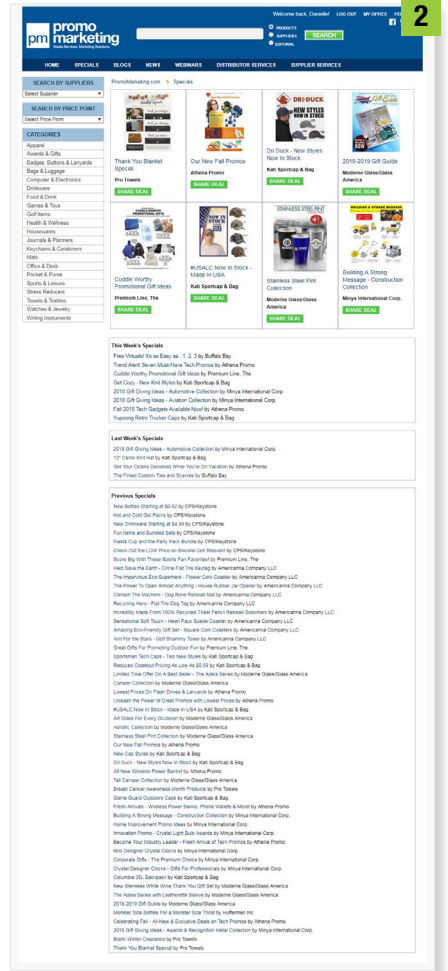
2

pm promo marketing
Media Services. Marketing Solutions.

Welcome back, Danielle! LOG OUT MY OFFICE FE

PRODUCTS
SUPPLIERS
EDITORIAL
SEARCH

HOME SPECIALS BLOGS NEWS WEBINARS DISTRIBUTOR SERVICES SUPPLIER SERVICES

SEARCH BY SUPPLIERS
Select Supplier

SEARCH BY PRICE POINT
Select Price Point

CATEGORIES
Apparel
Awards & Gifts
Badges, Buttons & Lanyards
Bags & Luggage
Computer & Electronics
Drinkware
Food & Drink
Games & Toys
Golf Items
Health & Wellness
Housewares
Journals & Planners
Keychains & Carabiners
Mats
Office & Desk
Pocket & Purse
Sports & Leisure
Stress Relievers
Towels & Textiles
Watches & Jewelry
Writing Instruments

PromoMarketing.com > Specials

| Thank You Blanket Special<br>Pro Towels<br>SHARE DEAL | Our New Fall Promos<br>Athena Promo<br>SHARE DEAL | Dri Duck - New Styles Now In Stock<br>Kati Sportcap & Bag<br>SHARE DEAL | 2018-2019 Gift Guide<br>Moderne Glass/Glass America<br>SHARE DEAL |
|---|---|---|---|
| Cuddle Worthy Promotional Gift Ideas<br>Premium Line, The<br>SHARE DEAL | #USALC Now In Stock - Made in USA<br>Kati Sportcap & Bag<br>SHARE DEAL | Stainless Steel Pint Collection<br>Moderne Glass/Glass America<br>SHARE DEAL | Building A Strong Message - Construction Collection<br>Minya International Corp.<br>SHARE DEAL |

This Week's Specials
Free Virtuals! It's as Easy as... 1, 2, 3 by Buffalo Bay
Trend Alert! Seven Must-Have Tech Promos by Athena Promo
Cuddle Worthy Promotional Gift Ideas by Premium Line, The
Get Cozy - New Knit Styles by Kati Sportcap & Bag
2018 Gift Giving Ideas - Automotive Collection by Minya International Corp.
2018 Gift Giving Ideas - Aviation Collection by Minya International Corp.
Fall 2018 Tech Gadgets Available Now! by Athena Promo
Yupoong Retro Trucker Caps by Kati Sportcap & Bag

Last Week's Specials
2018 Gift Giving Ideas - Automotive Collection by Minya International Corp.
12" Camo Knit Hat by Kati Sportcap & Bag
Get Your Orders Delivered While You're On Vacation by Athena Promo
The Finest Custom Ties and Scarves by Buffalo Bay

Previous Specials
New Bottles Starting at $0.92 by CPS/Keystone
Hot and Cold Gel Packs by CPS/Keystone
New Drinkware Starting at $4.99 by CPS/Keystone
Fun Items and Bundled Sets by CPS/Keystone
Fiesta Cup and the Party Pack Bundle by CPS/Keystone
Check Out the LOW Price on Silicone Cell Sleeves! by CPS/Keystone
Score Big With These Sports Fan Favorites! by Premium Line, The
Help Save the Earth - Circle Flat Tire Keytag by Americanna Company LLC
The Impervious Eco-Superhero - Flower Cork Coaster by Americanna Company LLC
The Power To Open Almost Anything - House Rubber Jar Opener by Americanna Company LLC
Contain The Mayhem - Dog Bone Retreat Mat by Americanna Company LLC
Recycling Hero - Flat Tire Dog Tag by Americanna Company LLC
Incredibly Made From 100% Recycled Tires! Pencil Retreat Bookmark by Americanna Company LLC
Sensational Soft Touch - Heart Faux Suede Coaster by Americanna Company LLC
Amazing Eco-Friendly Gift Set - Square Cork Coasters by Americanna Company LLC
Aim For the Stars - Golf Shammy Towel by Americanna Company LLC
Great Gifts For Promoting Outdoor Fun by Premium Line, The
Sportsman Tech Caps - Two New Styles by Kati Sportcap & Bag
Reduced Closeout Pricing As Low As $0.59 by Kati Sportcap & Bag
Limited Time Offer On A Best Seller - The Adela Series by Moderne Glass/Glass America
Camper Collection by Moderne Glass/Glass America
Lowest Prices On Flash Drives & Lanyards by Athena Promo
Unleash the Power of Great Promos with Lowest Prices by Athena Promo
#USALC Now In Stock - Made in USA by Kati Sportcap & Bag
Art Glass For Every Occasion by Moderne Glass/Glass America
Adriatic Collection by Moderne Glass/Glass America
Stainless Steel Pint Collection by Moderne Glass/Glass America
Our New Fall Promos by Athena Promo
New Cap Styles by Kati Sportcap & Bag
Dri Duck - New Styles Now In Stock by Kati Sportcap & Bag
All-New Wireless Power Blanket by Athena Promo
Tall Camper Collection by Moderne Glass/Glass America
Breast Cancer Awareness Month Products by Pro Towels
Game Guard Outdoors Caps by Kati Sportcap & Bag
Fresh Arrivals - Wireless Power Banks, Phone Wallets & More! by Athena Promo
Building A Strong Message - Construction Collection by Minya International Corp.
Home Improvement Promo Ideas by Minya International Corp.
Innovation Promo - Crystal Light Bulb Awards by Minya International Corp.
Become Your Industry Leader - Fresh Arrival of Tech Promos by Athena Promo
Mini Designer Crystal Clocks by Minya International Corp.
Corporate Gifts - The Premium Choice by Minya International Corp.
Crystal Designer Clocks - Gifts For Professionals by Minya International Corp.
Columbia 30L Backpack by Kati Sportcap & Bag
New Stemless Wine Thank You Gift Set by Moderne Glass/Glass America
The Adela Series with Leatherette Sleeve by Moderne Glass/Glass America
2018-2019 Gift Guide by Moderne Glass/Glass America
Monster Size Bottles For A Monster Size Thirst by Hufferman Inc.
Celebrating Fall - All-New & Exclusive Deals on Tech Promos by Athena Promo
2019 Gift Giving Ideas - Awards & Recognition Metal Collection by Minya International Corp.
Blank Winter Clearance by Pro Towels
Thank You Blanket Special by Pro Towels